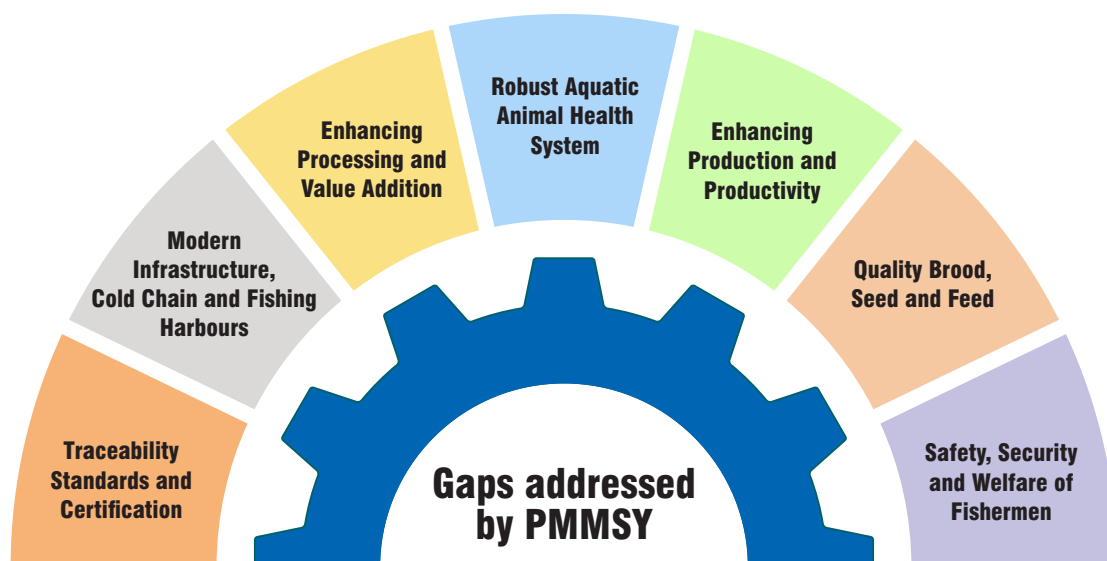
Traceability Standards and Certification

Modern Infrastructure, Cold Chain and Fishing Harbours

Enhancing Processing and Value Addition

Robust Aquatic Animal Health System

Enhancing Production and Productivity

Quality Brood, Seed and Feed

Safety, Security and Welfare of Fishermen

Gaps addressed by PMMSY